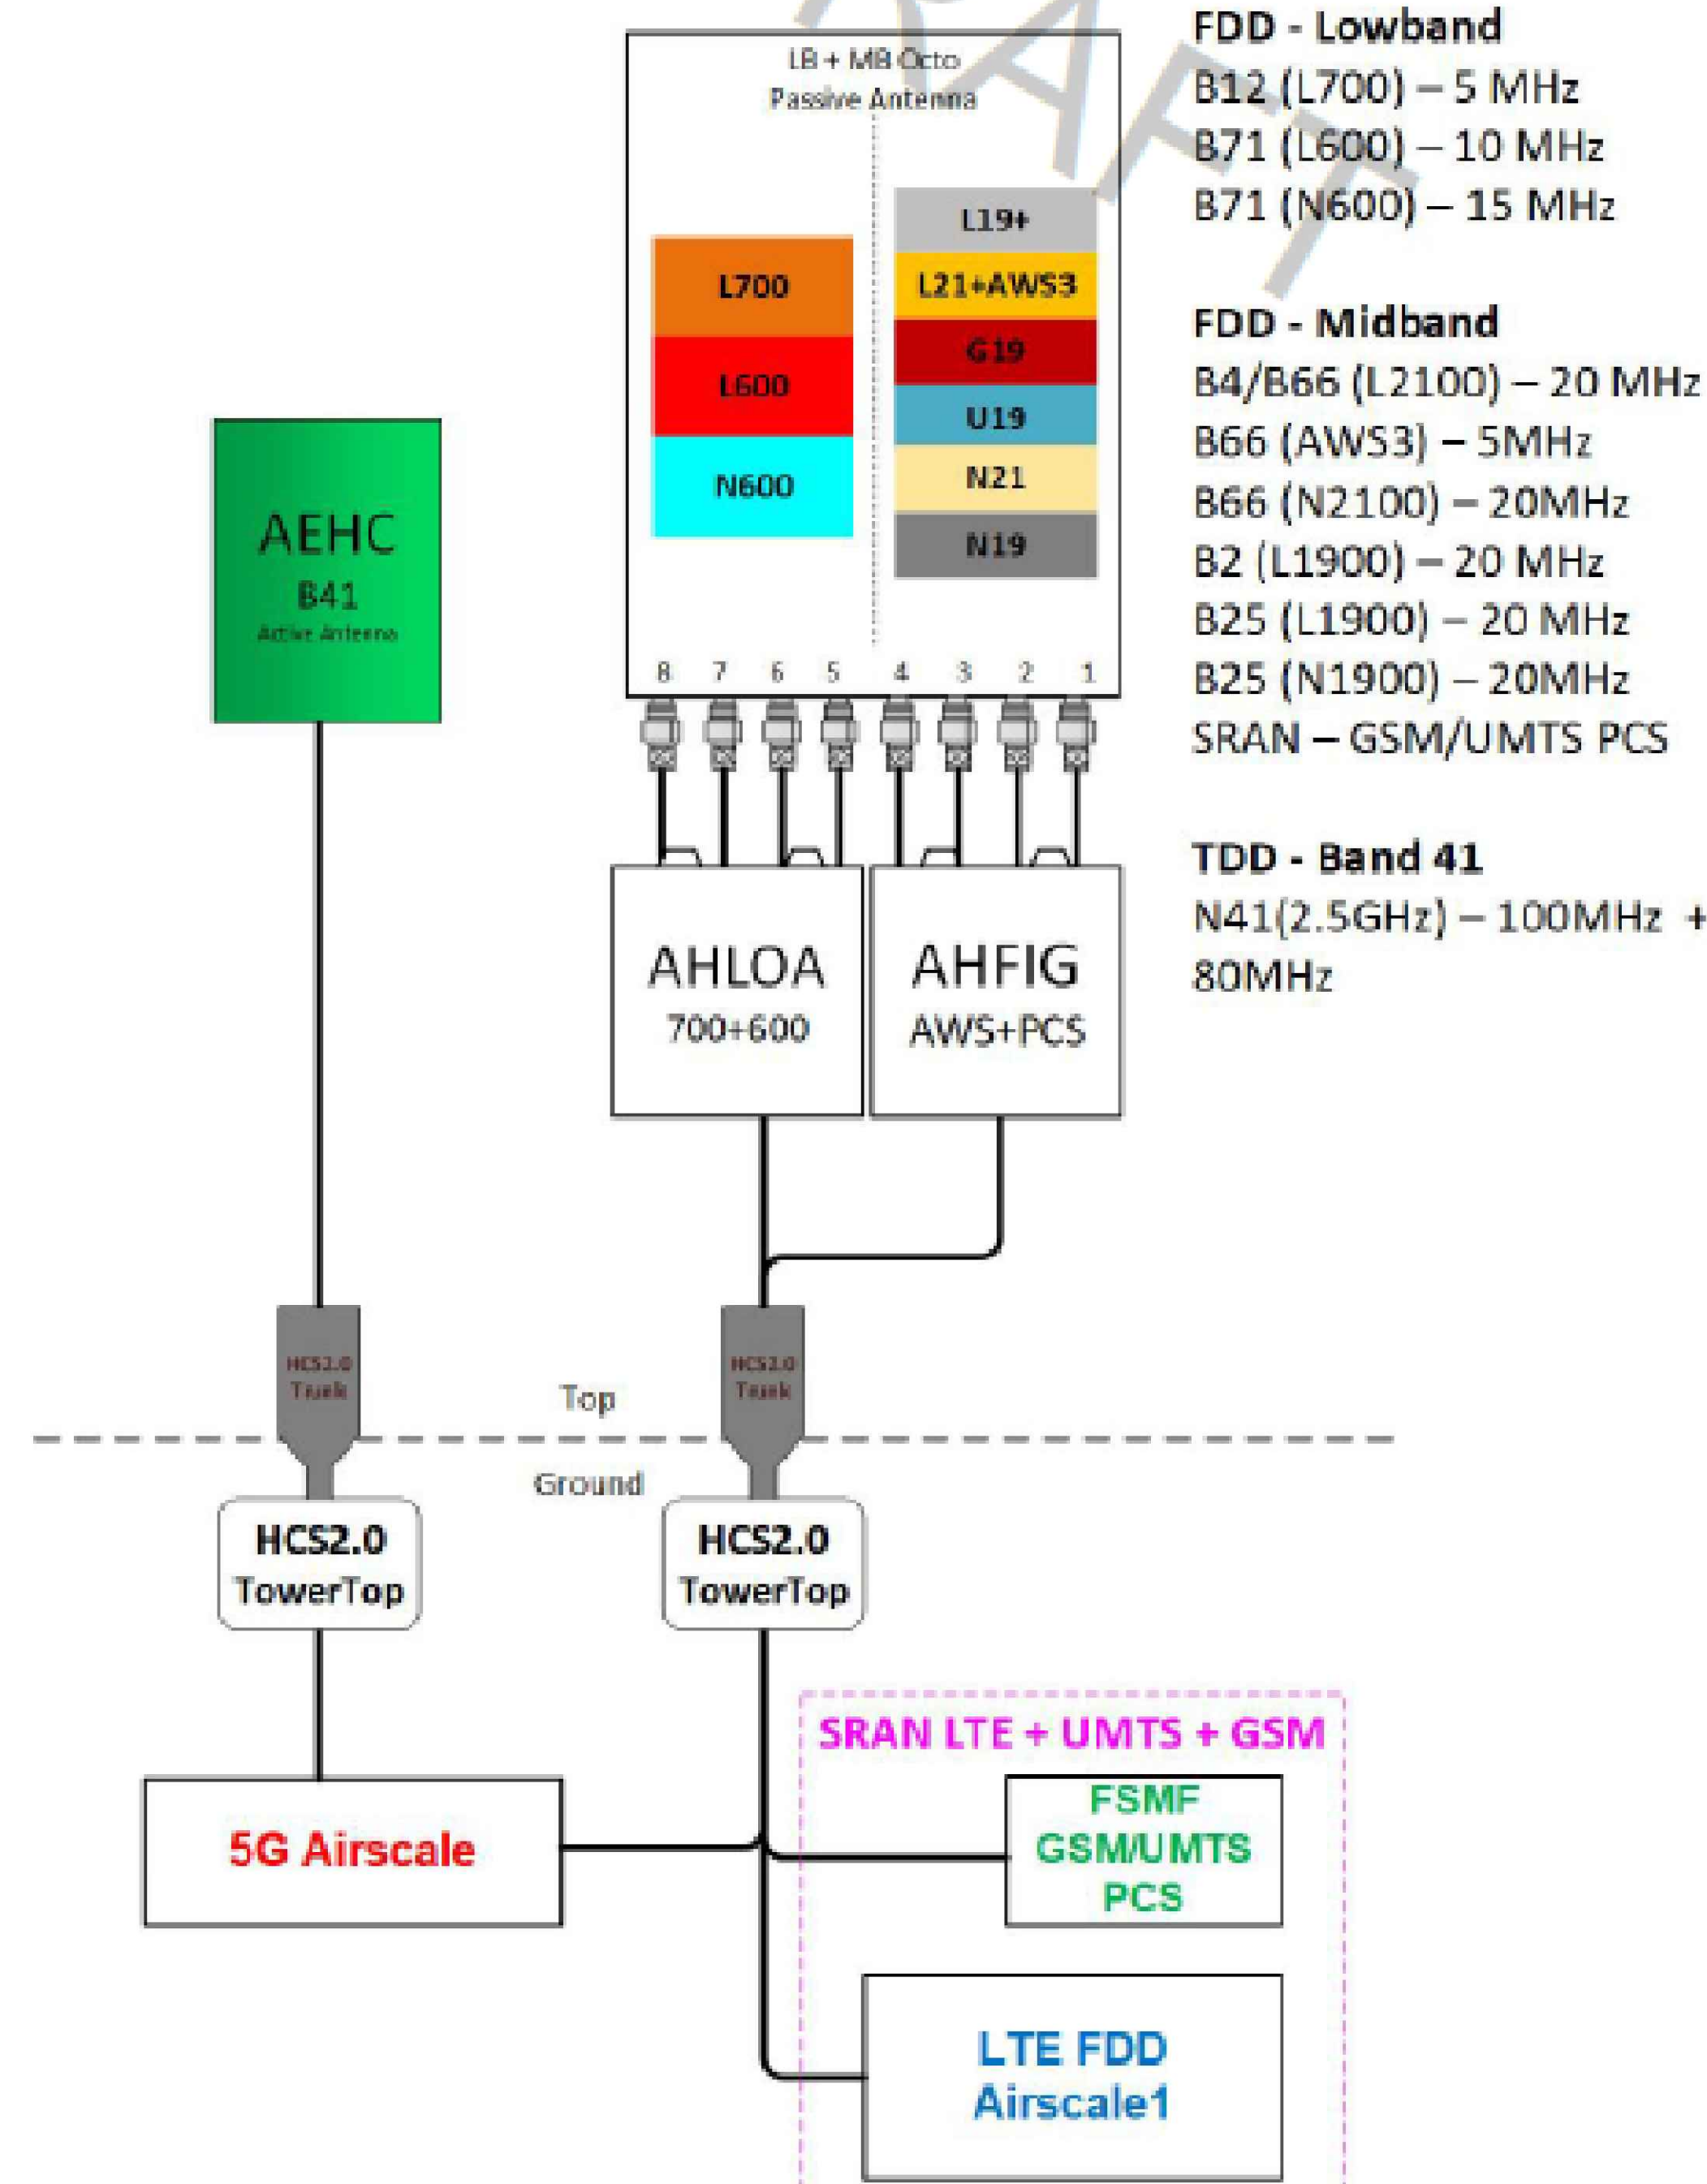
LB + MB Octo
Passive Antenna

L700
L600
N600

L19+
L21+AWS3
G19
U19
N21
N19

8 7 6 5 4 3 2 1

FDD - Lowband
B12 (L700) – 5 MHz
B71 (L600) – 10 MHz
B71 (N600) – 15 MHz

FDD - Midband
B4/B66 (L2100) – 20 MHz
B66 (AWS3) – 5MHz
B66 (N2100) – 20MHz
B2 (L1900) – 20 MHz
B25 (L1900) – 20 MHz
B25 (N1900) – 20MHz
SRAN – GSM/UMTS PCS

TDD - Band 41
N41(2.5GHz) – 100MHz + 80MHz

AEHC
B41
Active Antenna

AHLOA
700+600

AHFIG
AWS+PCS

HCS2.0
Trunk

HCS2.0
Trunk

Top

Ground

HCS2.0
TowerTop

HCS2.0
TowerTop

5G Airscale

SRAN LTE + UMTS + GSM

FSMF
GSM/UMTS
PCS

LTE FDD
Airscale1